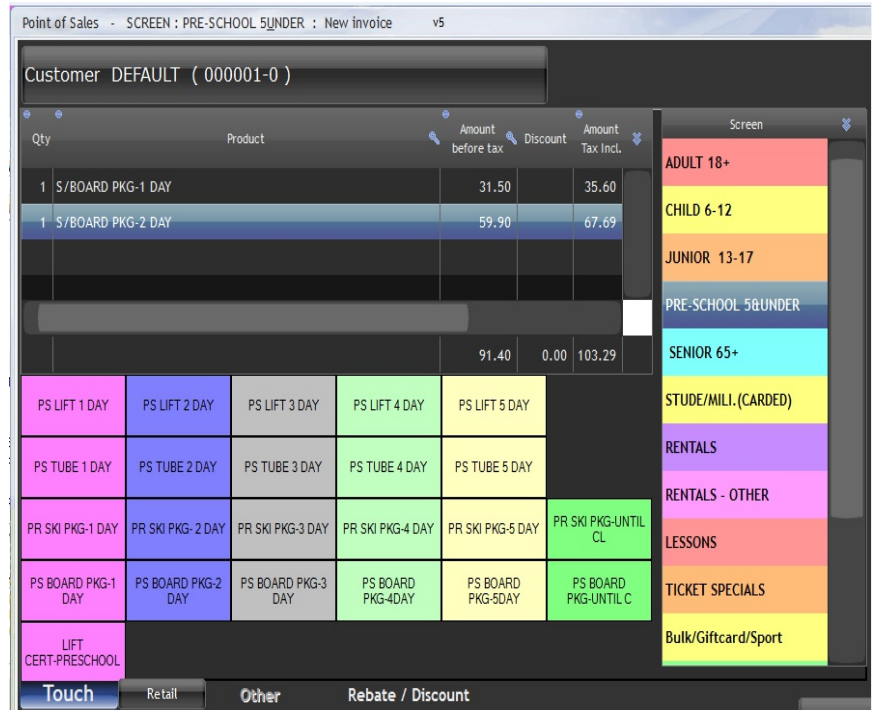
Point of Sales - SCREEN : PRE-SCHOOL 5UNDER : New invoice v5

Customer DEFAULT ( 000001-0 )

| Qty | Product | Amount before tax | Discount | Amount Tax Incl. |
|---|---|---|---|---|
| 1 | S/BOARD PKG-1 DAY | 31.50 | | 35.60 |
| 1 | S/BOARD PKG-2 DAY | 59.90 | | 67.69 |
| | | 91.40 | 0.00 | 103.29 |

Screen
ADULT 18+
CHILD 6-12
JUNIOR 13-17
PRE-SCHOOL 5&UNDER
SENIOR 65+
STUDE/MILI.(CARDED)
RENTALS
RENTALS - OTHER
LESSONS
TICKET SPECIALS
Bulk/Giftcard/Sport

| PS LIFT 1 DAY | PS LIFT 2 DAY | PS LIFT 3 DAY | PS LIFT 4 DAY | PS LIFT 5 DAY | |
|---|---|---|---|---|---|
| PS TUBE 1 DAY | PS TUBE 2 DAY | PS TUBE 3 DAY | PS TUBE 4 DAY | PS TUBE 5 DAY | |
| PR SKI PKG-1 DAY | PR SKI PKG- 2 DAY | PR SKI PKG-3 DAY | PR SKI PKG-4 DAY | PR SKI PKG-5 DAY | PR SKI PKG-UNTIL CL |
| PS BOARD PKG-1 DAY | PS BOARD PKG-2 DAY | PS BOARD PKG-3 DAY | PS BOARD PKG-4DAY | PS BOARD PKG-5DAY | PS BOARD PKG-UNTIL C |
| LIFT CERT-PRESCHOOL | | | | | |

Touch Retail Other Rebate / Discount